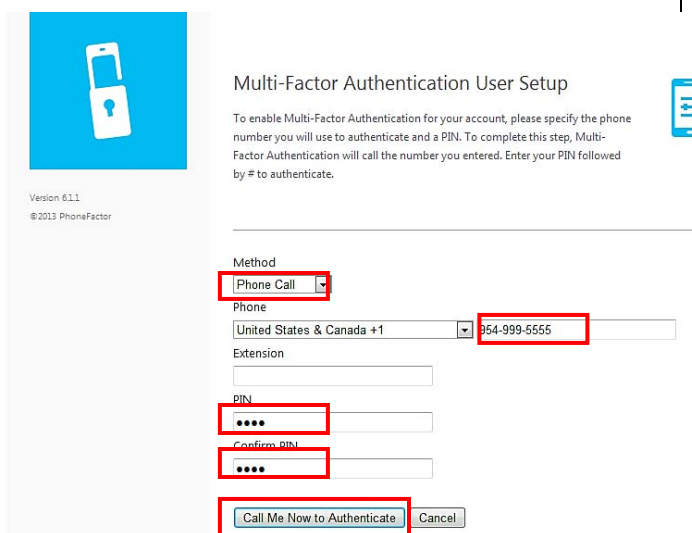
Version 6.1.1
©2013 PhoneFactor

Multi-Factor Authentication User Setup

To enable Multi-Factor Authentication for your account, please specify the phone number you will use to authenticate and a PIN. To complete this step, Multi-Factor Authentication will call the number you entered. Enter your PIN followed by # to authenticate.

Method
Phone Call
Phone
United States & Canada +1
954-999-5555
Extension
PIN
••••
Confirm PIN
••••
Call Me Now to Authenticate
Cancel